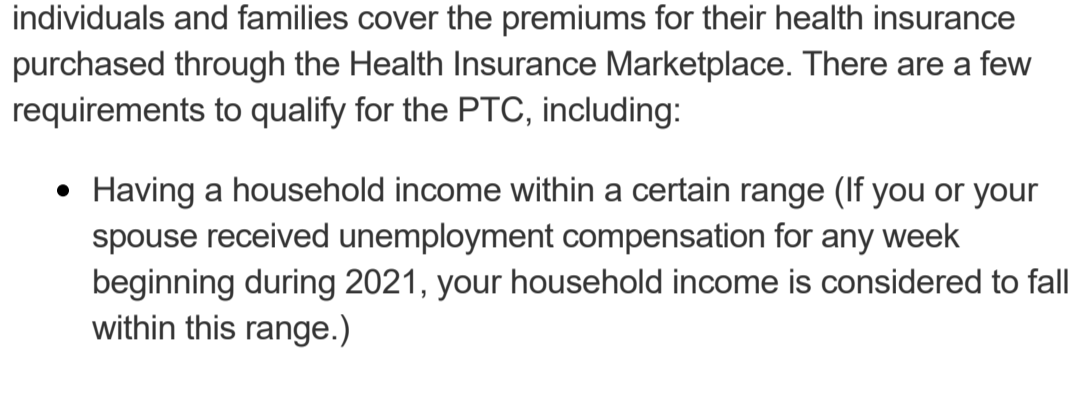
individuals and families cover the premiums for their health insurance purchased through the Health Insurance Marketplace. There are a few requirements to qualify for the PTC, including:

- Having a household income within a certain range (If you or your spouse received unemployment compensation for any week beginning during 2021, your household income is considered to fall within this range.)